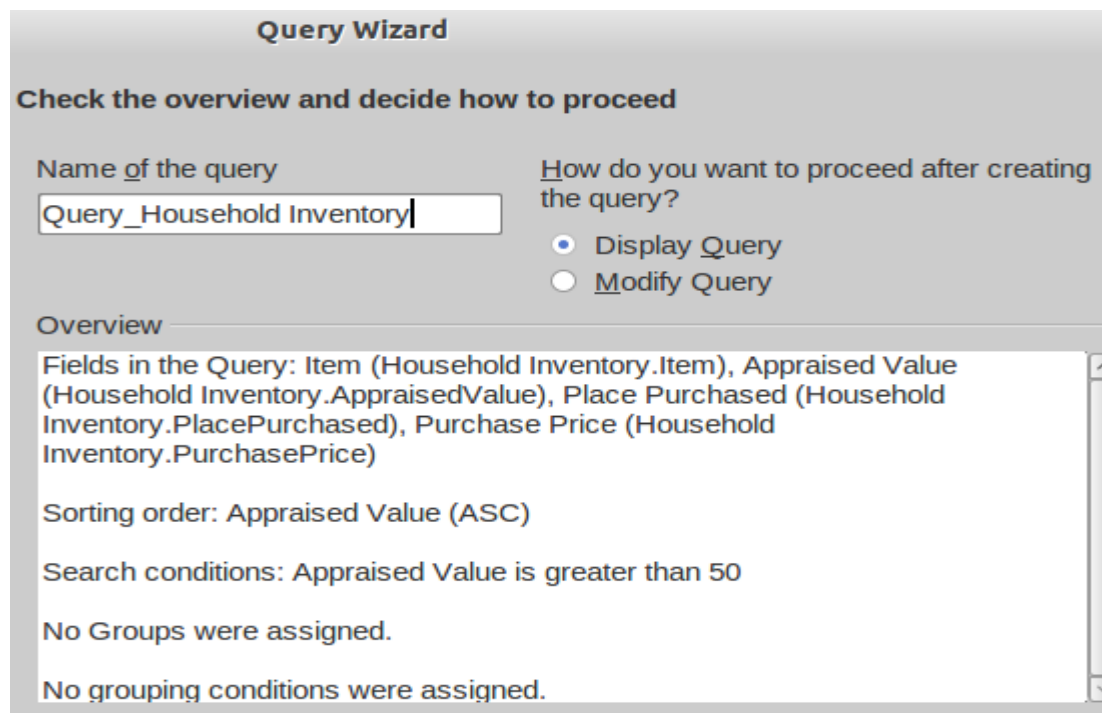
Query Wizard

Check the overview and decide how to proceed

Name of the query

Query_Household Inventory

How do you want to proceed after creating the query?

Display Query

Modify Query

Overview

Fields in the Query: Item (Household Inventory.Item), Appraised Value (Household Inventory.AppraisedValue), Place Purchased (Household Inventory.PlacePurchased), Purchase Price (Household Inventory.PurchasePrice)

Sorting order: Appraised Value (ASC)

Search conditions: Appraised Value is greater than 50

No Groups were assigned.

No grouping conditions were assigned.